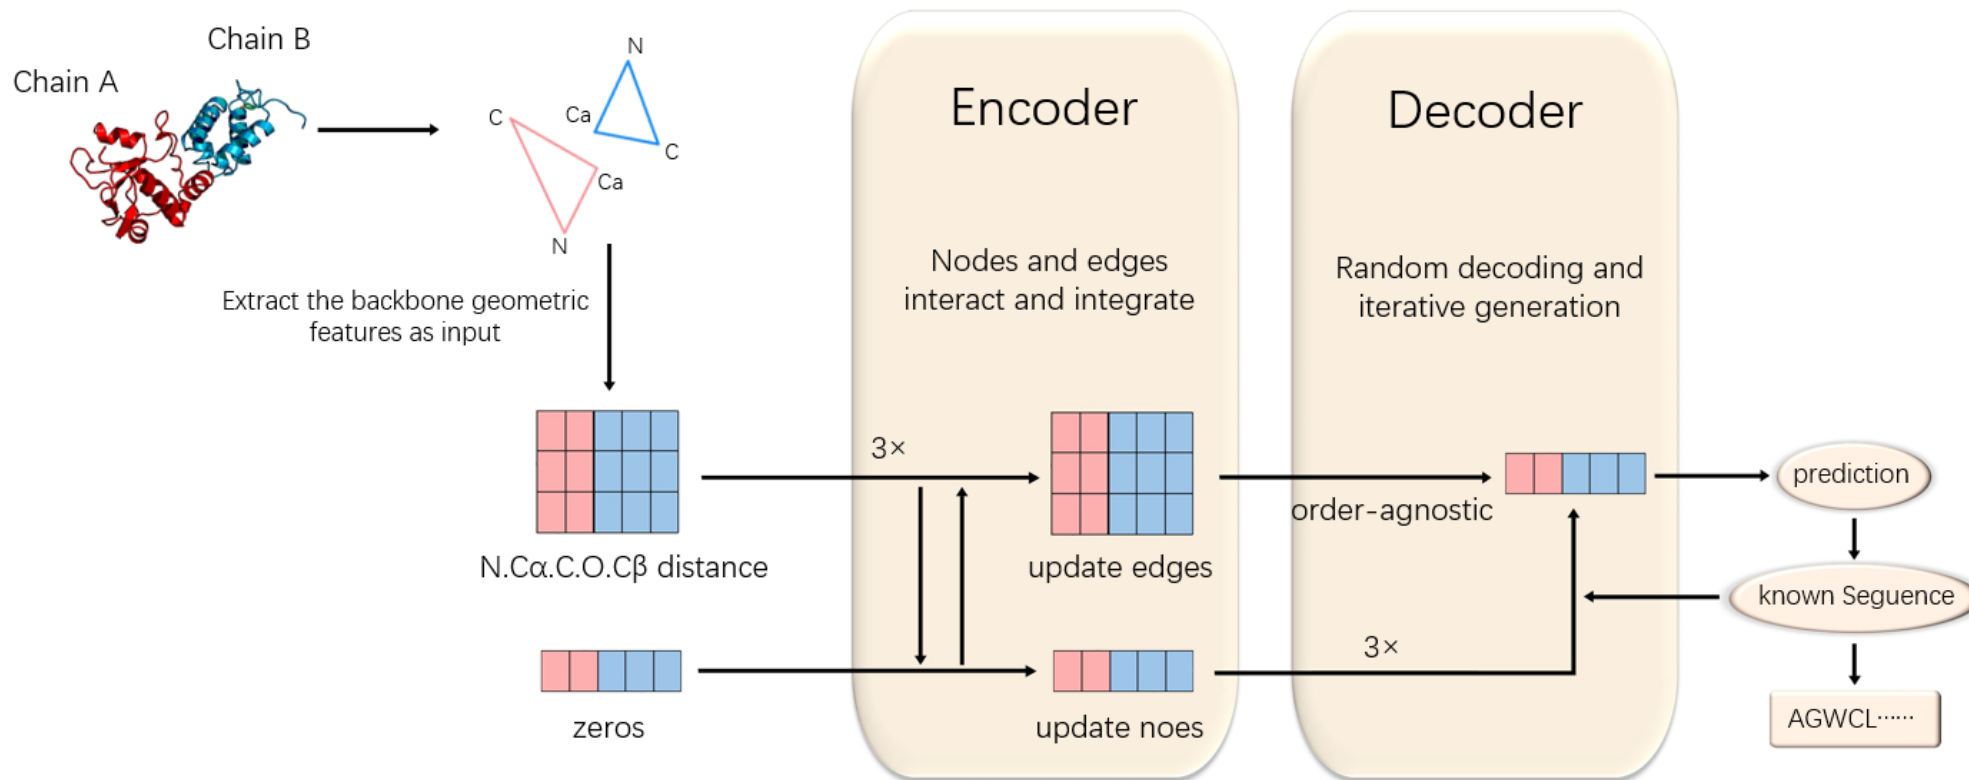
Chain B
Chain A

N
Ca
C
C
Ca
N

Extract the backbone geometric features as input

Encoder

Nodes and edges interact and integrate

Decoder

Random decoding and iterative generation

3×

N.Cα.C.O.Cβ distance

update edges

order-agnostic

prediction

known Seguence

3×

zeros

update noes

AGWCL······